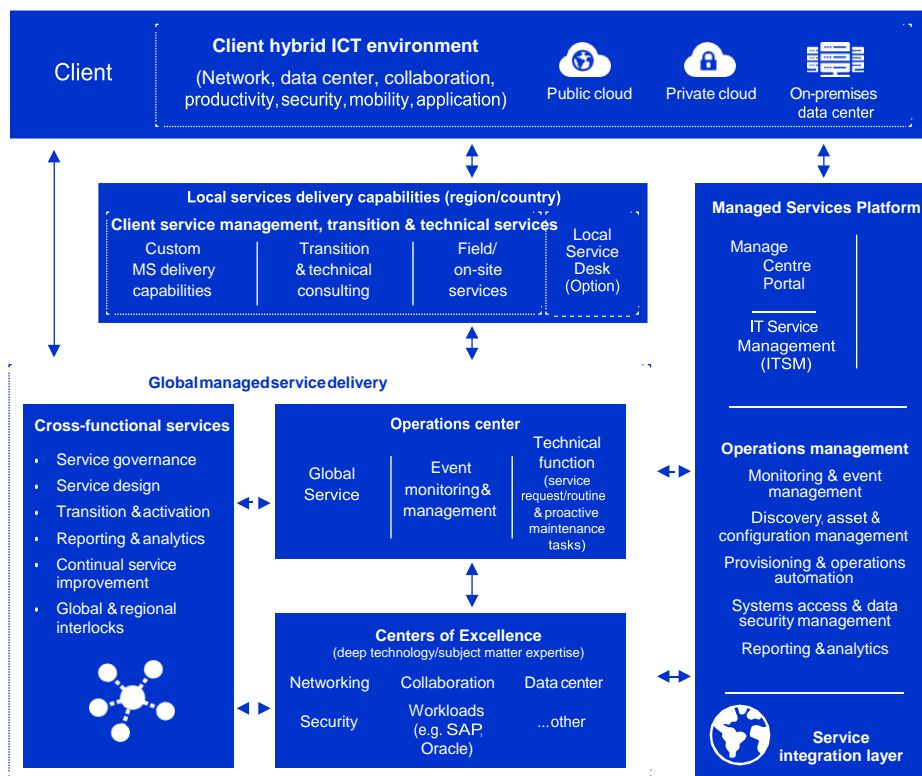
Client

Client hybrid ICT environment
(Network, data center, collaboration, productivity, security, mobility, application)

Public cloud

Private cloud

On-premises data center

Local services delivery capabilities (region/country)

Client service management, transition & technical services

Custom MS delivery capabilities

Transition & technical consulting

Field/ on-site services

Local Service Desk (Option)

Managed Services Platform

Manage Centre Portal

IT Service Management (ITSM)

Operations management

Monitoring & event management

Discovery, asset & configuration management

Provisioning & operations automation

Systems access & data security management

Reporting & analytics

Service integration layer

Global managed service delivery

Cross-functional services

• Service governance
• Service design
• Transition & activation
• Reporting & analytics
• Continual service improvement
• Global & regional interlocks

Operations center

Global Service

Event monitoring & management

Technical function (service request/routine & proactive maintenance tasks)

Centers of Excellence
(deep technology/subject matter expertise)

Networking

Collaboration

Data center

Security

Workloads (e.g. SAP, Oracle)

...other